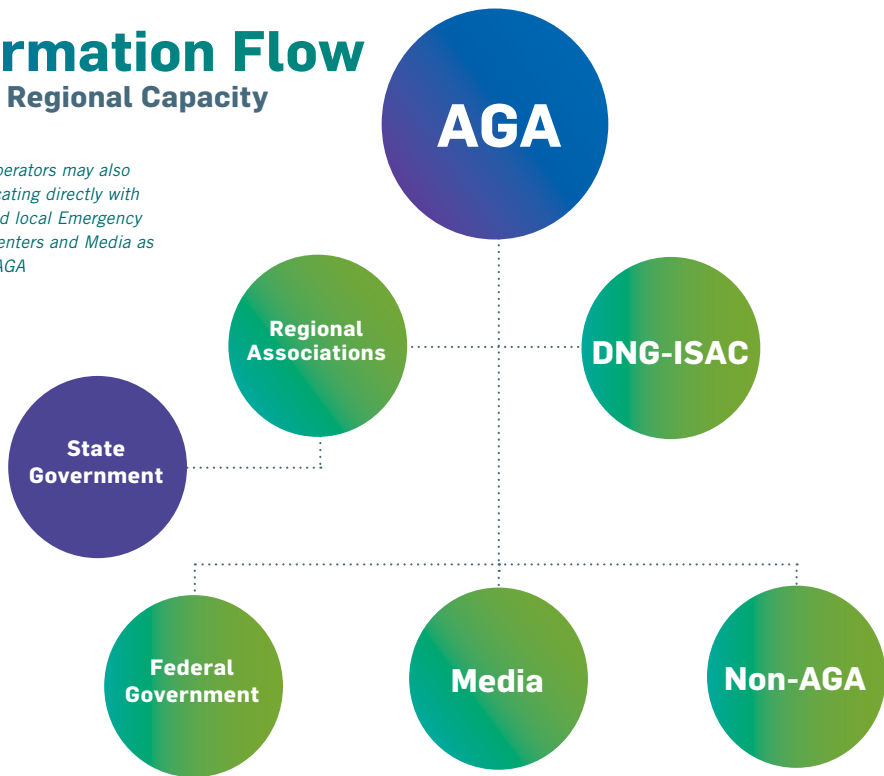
rmation Flow
Regional Capacity

perators may also
ating directly with
d local Emergency
enters and Media as
AGA

AGA

Regional Associations

DNG-ISAC

State Government

Federal Government

Media

Non-AGA